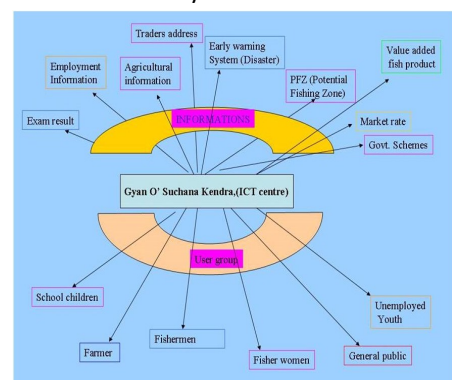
Traders address

Early warning System (Disaster)

Value added fish product

Employment Information

Agricultural information

PFZ (Potential Fishing Zone)

Exam result

INFORMATIONS

Market rate

Govt. Schemes

Gyan O' Suchana Kendra,(ICT centre)

User group

School children

Unemployed Youth

Fishermen

Farmer

Fisher women

General public